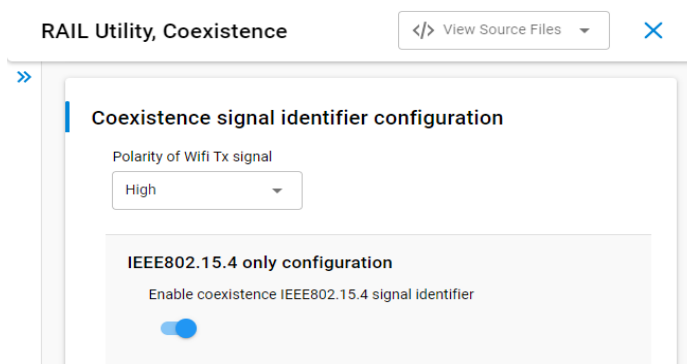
RAIL Utility, Coexistence

</> View Source Files

Coexistence signal identifier configuration

Polarity of Wifi Tx signal

High

IEEE802.15.4 only configuration

Enable coexistence IEEE802.15.4 signal identifier